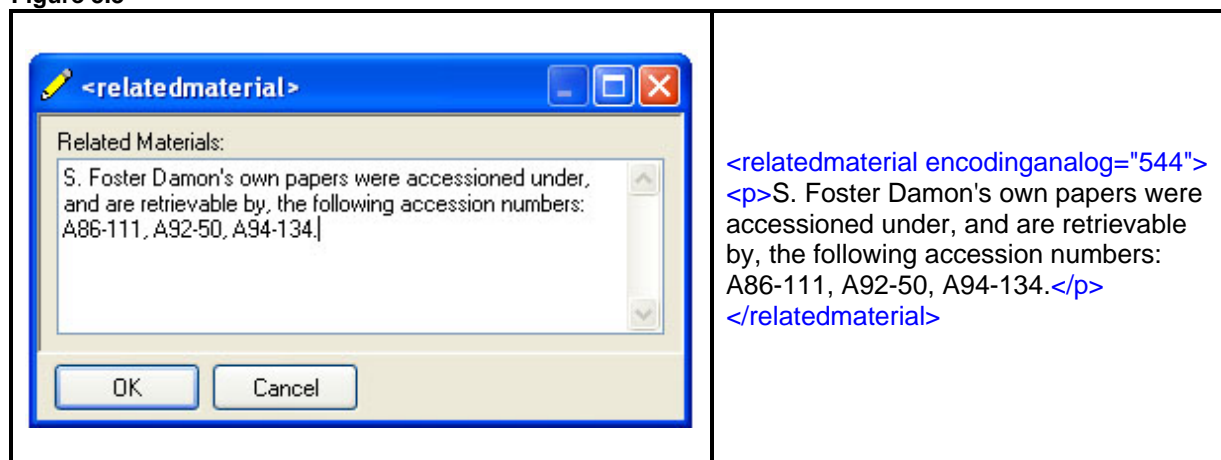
Figure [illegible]

<relatedmaterial>

Related Materials:

S. Foster Damon's own papers were accessioned under, and are retrievable by, the following accession numbers: A86-111, A92-50, A94-134.

OK

Cancel

<relatedmaterial encodinganalog="544"> <p>S. Foster Damon's own papers were accessioned under, and are retrievable by, the following accession numbers: A86-111, A92-50, A94-134.</p> </relatedmaterial>